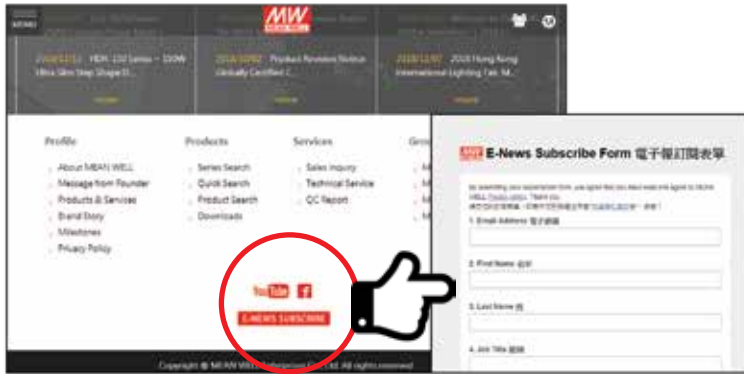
MENU

MW MEAN WELL

2018/12/11 HDR-150 Series – 150W Ultra Slim Step Shape D...

2018/10/02 Product Revision Notice Globally Certified C...

2018/10/07 2018 Hong Kong International Lighting Fair, M...

Profile
About MEAN WELL
Message from Founder
Products & Services
Brand Story
Milestones
Privacy Policy

Products
Series Search
Quick Search
Product Search
Downloads

Services
Sales Inquiry
Technical Service
QC Report

Gro

YouTube f

E-NEWS SUBSCRIBE

Copyright © MEAN WELL Enterprises Co., Ltd. All rights reserved.

MW E-News Subscribe Form 電子報訂閱表單

By submitting your subscription form, you agree that you have read and agree to MEAN WELL Privacy policy. Thank you.
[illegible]

1. Email Address 電子郵箱

2. First Name 名字

3. Last Name 姓

4. Job Title 職稱